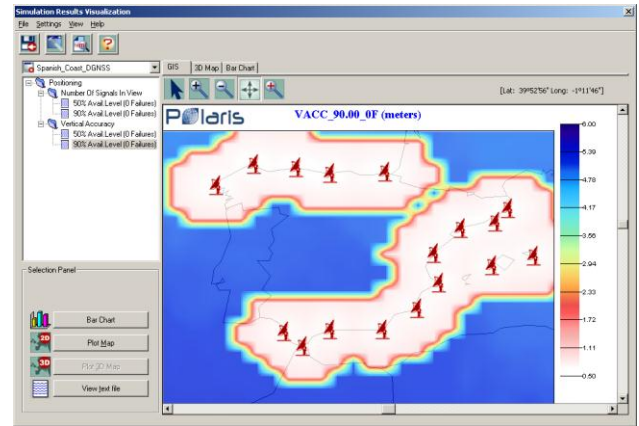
Simulation Results Visualization

File Settings View Help

Spanish_Coast_DGNSS

Positioning
Number Of Signals In View
50% Avail.Level (0 Failures)
90% Avail.Level (0 Failures)
Vertical Accuracy
50% Avail.Level (0 Failures)
90% Avail.Level (0 Failures)

Selection Panel

Bar Chart
Plot Map
Plot 3D Map
View text file

GIS | 3D Map | Bar Chart

[Lat: 39°52'56" Long: -1°11'46"]

Polaris VACC_90.00_0F (meters)

6.00
5.39
4.78
4.17
3.56
2.94
2.33
1.72
1.11
0.50